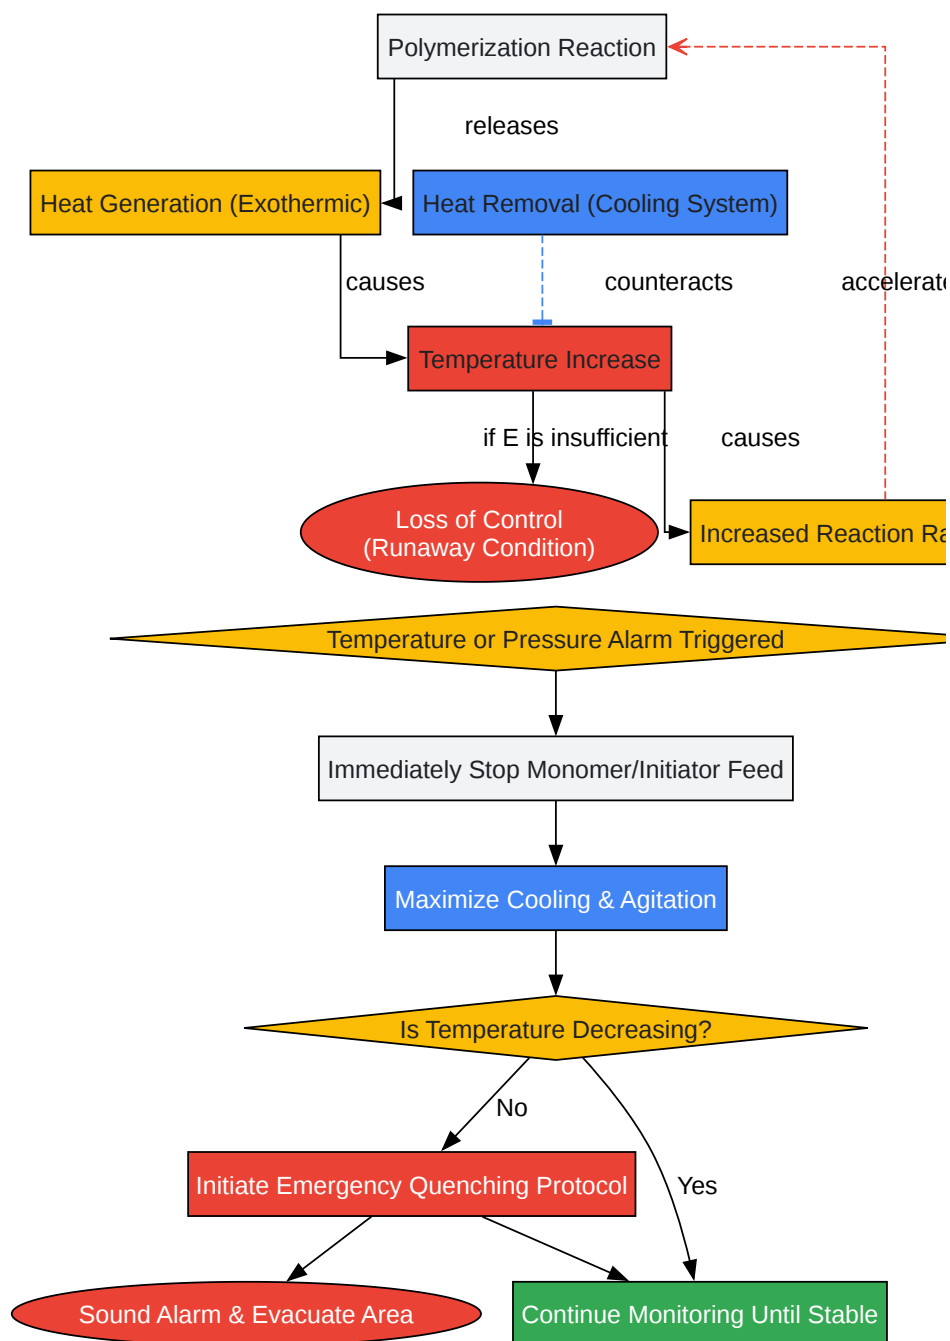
Polymerization Reaction

releases

Heat Generation (Exothermic)

Heat Removal (Cooling System)

causes

counteracts

accelerat

Temperature Increase

if E is insufficient

causes

Loss of Control (Runaway Condition)

Increased Reaction Ra

Temperature or Pressure Alarm Triggered

Immediately Stop Monomer/Initiator Feed

Maximize Cooling & Agitation

Is Temperature Decreasing?

No

Yes

Initiate Emergency Quenching Protocol

Sound Alarm & Evacuate Area

Continue Monitoring Until Stable